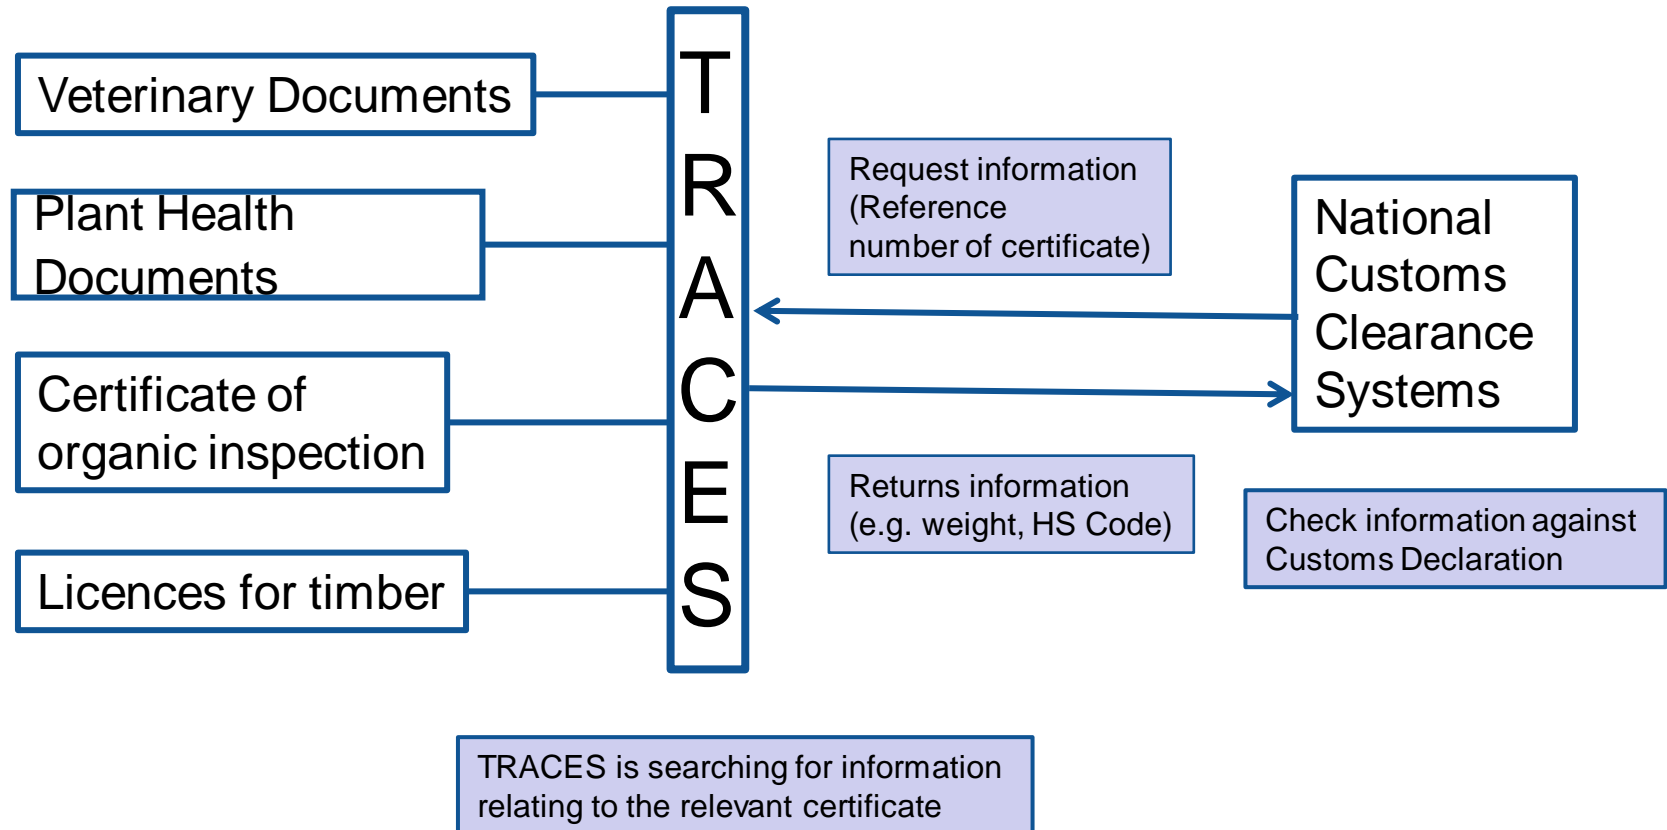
Veterinary Documents

Plant Health Documents

Certificate of organic inspection

Licences for timber

T
R
A
C
E
S

Request information (Reference number of certificate)

Returns information (e.g. weight, HS Code)

National Customs Clearance Systems

Check information against Customs Declaration

TRACES is searching for information relating to the relevant certificate